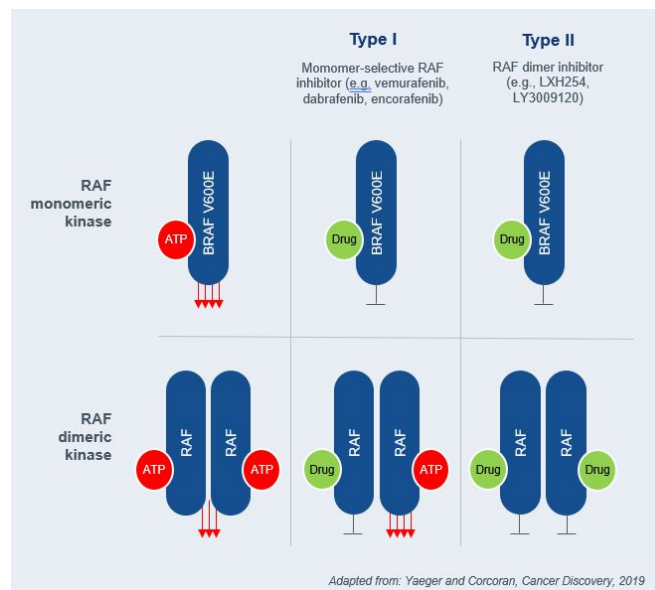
Type I

Momomer-selective RAF inhibitor (e.g. vemurafenib, dabrafenib, encorafenib)

Type II

RAF dimer inhibitor (e.g., LXH254, LY3009120)

RAF monomeric kinase

ATP

BRAF V600E

Drug

BRAF V600E

Drug

BRAF V600E

RAF dimeric kinase

ATP

RAF

RAF

ATP

Drug

RAF

RAF

ATP

Drug

RAF

RAF

Drug

Adapted from: Yaeger and Corcoran, Cancer Discovery, 2019